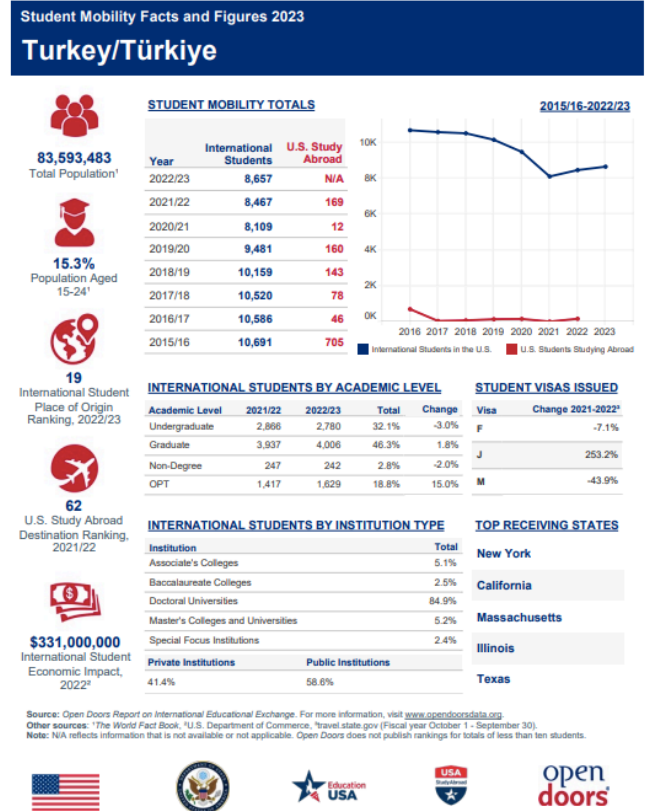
Student Mobility Facts and Figures 2023

Turkey/Türkiye

83,593,483
Total Population¹

15.3%
Population Aged 15-24¹

19
International Student Place of Origin Ranking, 2022/23

62
U.S. Study Abroad Destination Ranking, 2021/22

$331,000,000
International Student Economic Impact, 2022²

STUDENT MOBILITY TOTALS

2015/16-2022/23

| Year | International Students | U.S. Study Abroad |
|---|---|---|
| 2022/23 | 8,657 | N/A |
| 2021/22 | 8,467 | 169 |
| 2020/21 | 8,109 | 12 |
| 2019/20 | 9,481 | 160 |
| 2018/19 | 10,159 | 143 |
| 2017/18 | 10,520 | 78 |
| 2016/17 | 10,586 | 46 |
| 2015/16 | 10,691 | 705 |

10K
8K
6K
4K
2K
0K
2016 2017 2018 2019 2020 2021 2022 2023
International Students in the U.S.
U.S. Students Studying Abroad

INTERNATIONAL STUDENTS BY ACADEMIC LEVEL

| Academic Level | 2021/22 | 2022/23 | Total | Change |
|---|---|---|---|---|
| Undergraduate | 2,866 | 2,780 | 32.1% | -3.0% |
| Graduate | 3,937 | 4,006 | 46.3% | 1.8% |
| Non-Degree | 247 | 242 | 2.8% | -2.0% |
| OPT | 1,417 | 1,629 | 18.8% | 15.0% |

STUDENT VISAS ISSUED

| Visa | Change 2021-2022³ |
|---|---|
| F | -7.1% |
| J | 253.2% |
| M | -43.9% |

INTERNATIONAL STUDENTS BY INSTITUTION TYPE

| Institution | Total |
|---|---|
| Associate's Colleges | 5.1% |
| Baccalaureate Colleges | 2.5% |
| Doctoral Universities | 84.9% |
| Master's Colleges and Universities | 5.2% |
| Special Focus Institutions | 2.4% |

| Private Institutions | Public Institutions |
|---|---|
| 41.4% | 58.6% |

TOP RECEIVING STATES

New York
California
Massachusetts
Illinois
Texas

Source: Open Doors Report on International Educational Exchange. For more information, visit www.opendoorsdata.org.
Other sources: ¹The World Fact Book, ²U.S. Department of Commerce, ³travel.state.gov (Fiscal year October 1 - September 30).
Note: N/A reflects information that is not available or not applicable. Open Doors does not publish rankings for totals of less than ten students.

Education USA

USA Study Abroad

open doors